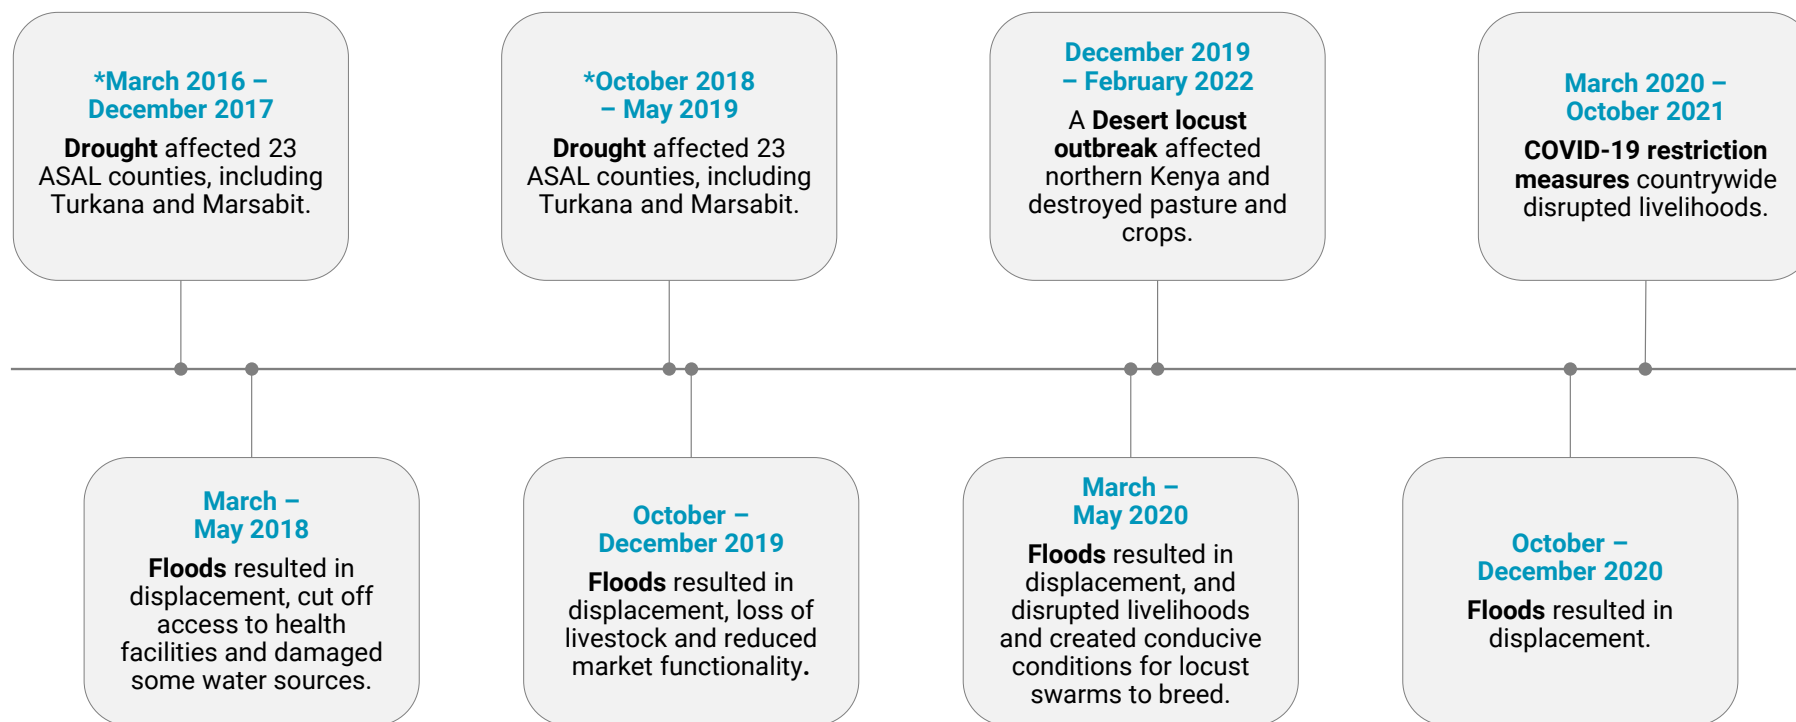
*March 2016 – December 2017

Drought affected 23 ASAL counties, including Turkana and Marsabit.

March – May 2018

Floods resulted in displacement, cut off access to health facilities and damaged some water sources.

*October 2018 – May 2019

Drought affected 23 ASAL counties, including Turkana and Marsabit.

October – December 2019

Floods resulted in displacement, loss of livestock and reduced market functionality.

December 2019 – February 2022

A Desert locust outbreak affected northern Kenya and destroyed pasture and crops.

March – May 2020

Floods resulted in displacement, and disrupted livelihoods and created conducive conditions for locust swarms to breed.

March 2020 – October 2021

COVID-19 restriction measures countrywide disrupted livelihoods.

October – December 2020

Floods resulted in displacement.